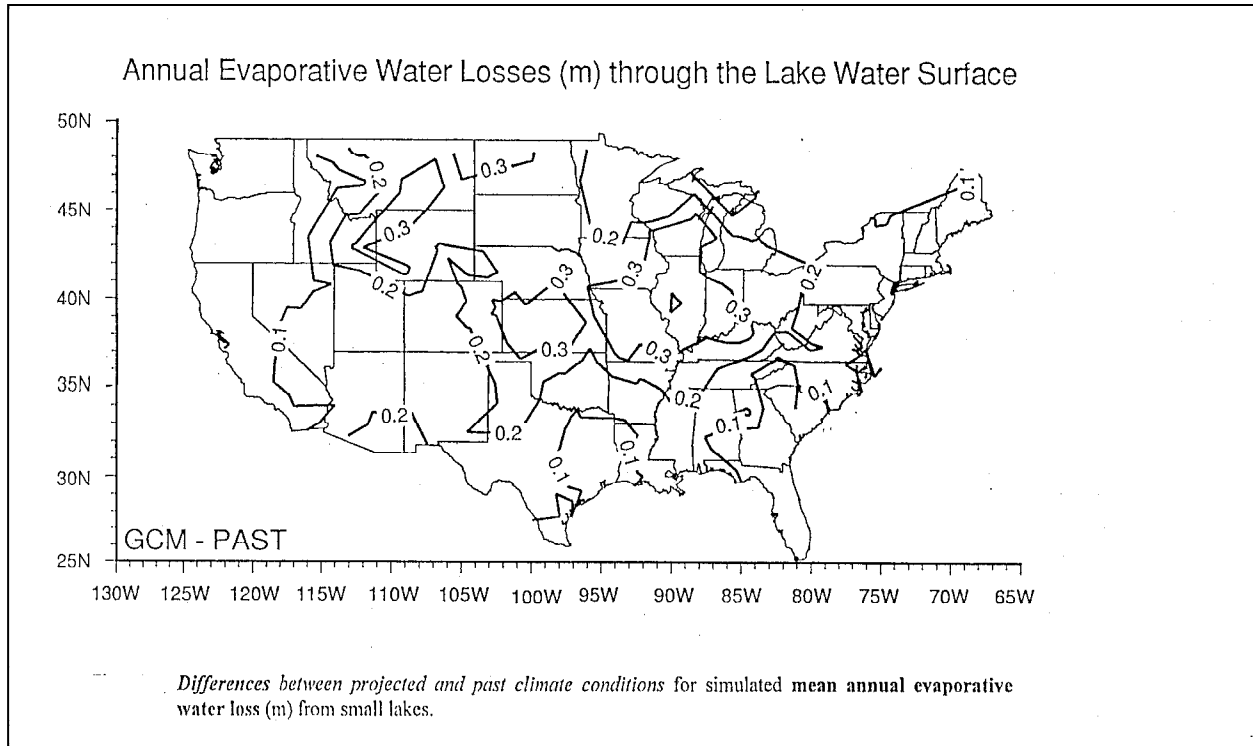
Annual Evaporative Water Losses (m) through the Lake Water Surface

50N
45N
40N
35N
30N
25N

0.2
0.3
0.3
0.2
0.2
0.1
0.3
0.3
0.2
0.3
0.3
0.2
0.3
0.2
0.3
0.1
0.2
0.2
0.1
0.1
0.1
0.1
0.2
0.1

GCM - PAST

130W 125W 120W 115W 110W 105W 100W 95W 90W 85W 80W 75W 70W 65W

*Differences between projected and past climate conditions* for simulated **mean annual evaporative water loss** (m) from small lakes.